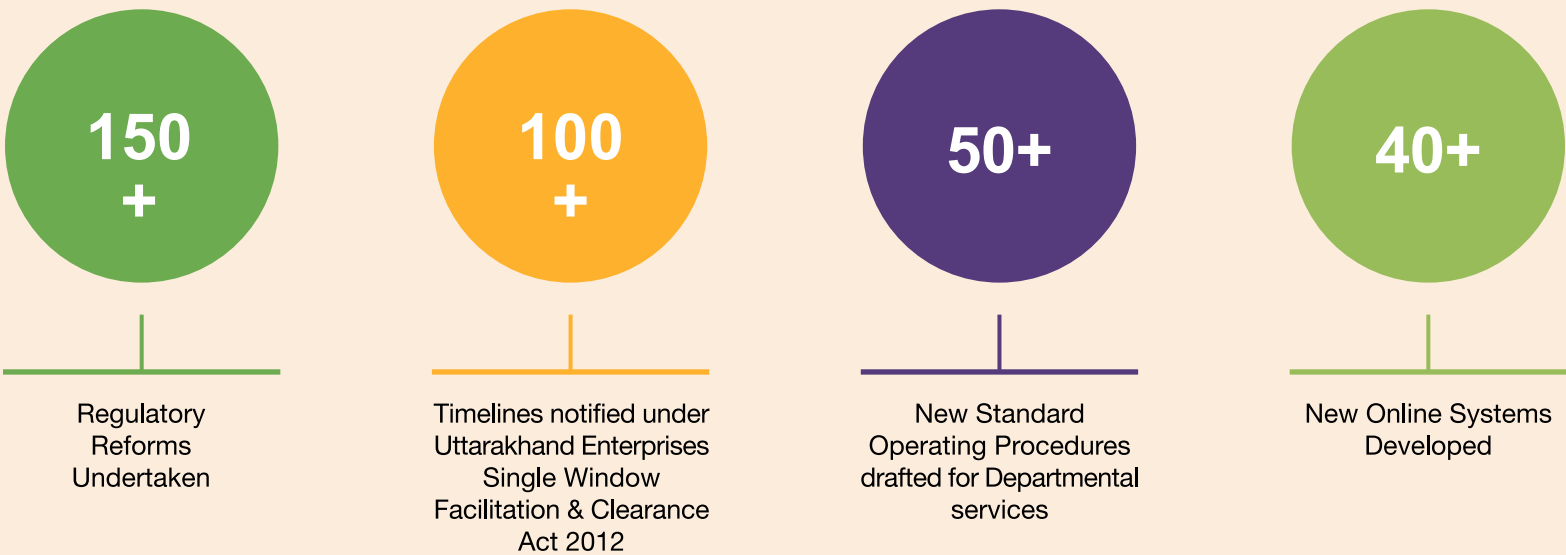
150 +

Regulatory Reforms Undertaken

100 +

Timelines notified under Uttarakhand Enterprises Single Window Facilitation & Clearance Act 2012

50+

New Standard Operating Procedures drafted for Departmental services

40+

New Online Systems Developed